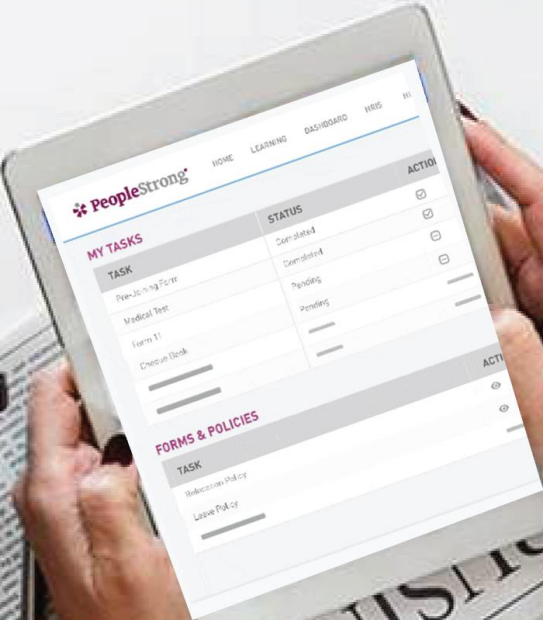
PeopleStrong

HOME LEARNING DASHBOARD HRIS HI

MY TASKS

| TASK | STATUS | ACTIO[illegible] |
|---|---|---|
| Pre-Joining Form | Completed | |
| Medical Test | Completed | |
| Form 11 | Pending | |
| Cheque Book | Pending | |

FORMS & POLICIES

| TASK | ACTI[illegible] |
|---|---|
| Relocation Policy | |
| Leave Policy | |